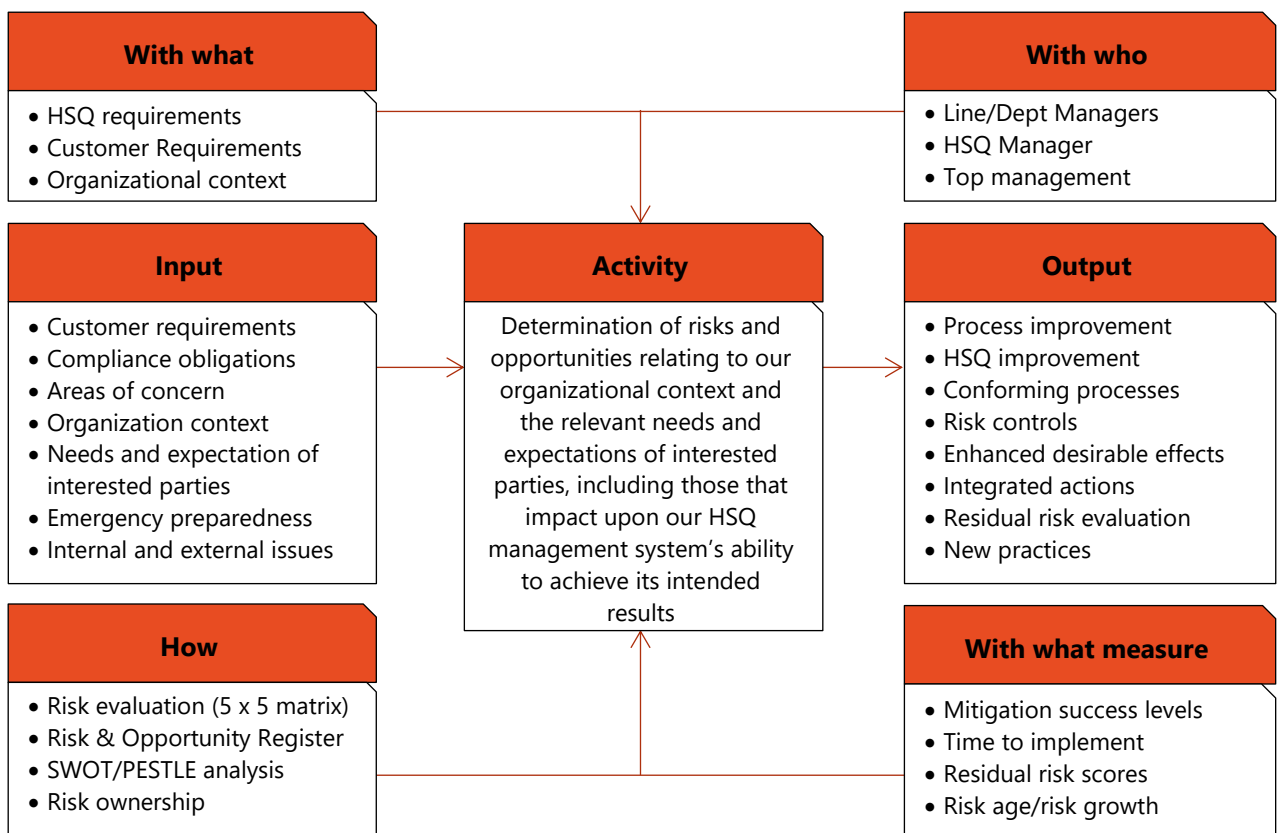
With what

- HSQ requirements
- Customer Requirements
- Organizational context

With who

- Line/Dept Managers
- HSQ Manager
- Top management

Input

- Customer requirements
- Compliance obligations
- Areas of concern
- Organization context
- Needs and expectation of interested parties
- Emergency preparedness
- Internal and external issues

Activity

Determination of risks and opportunities relating to our organizational context and the relevant needs and expectations of interested parties, including those that impact upon our HSQ management system's ability to achieve its intended results

Output

- Process improvement
- HSQ improvement
- Conforming processes
- Risk controls
- Enhanced desirable effects
- Integrated actions
- Residual risk evaluation
- New practices

How

- Risk evaluation (5 x 5 matrix)
- Risk & Opportunity Register
- SWOT/PESTLE analysis
- Risk ownership

With what measure

- Mitigation success levels
- Time to implement
- Residual risk scores
- Risk age/risk growth